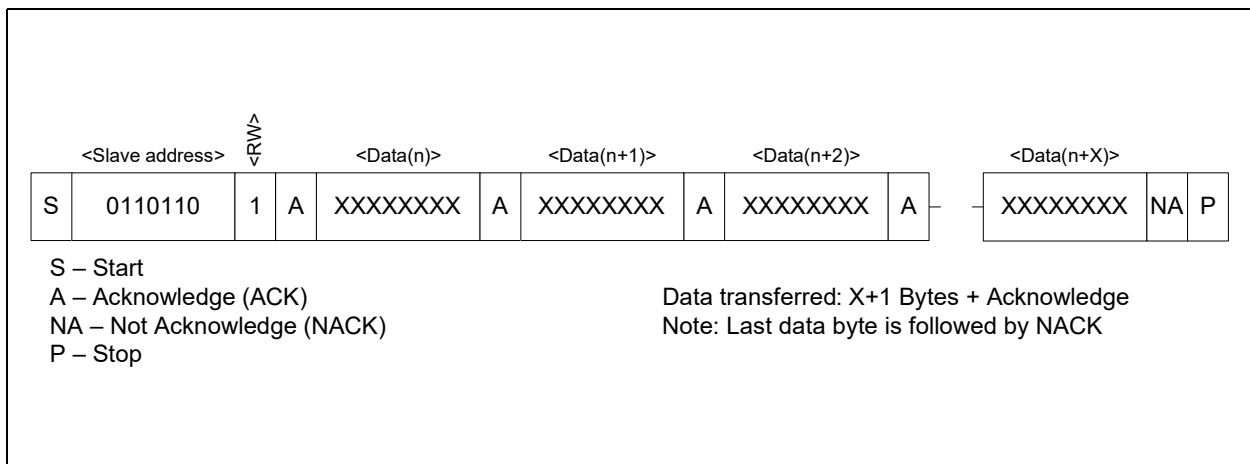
<Slave address> <RW> <Data(n)> <Data(n+1)> <Data(n+2)> <Data(n+X)>

| S | 0110110 | 1 | A | XXXXXXXX | A | XXXXXXXX | A | XXXXXXXX | A | | XXXXXXXX | NA | P |
|---|---|---|---|---|---|---|---|---|---|---|---|---|---|

S – Start
A – Acknowledge (ACK)
NA – Not Acknowledge (NACK)
P – Stop

Data transferred: X+1 Bytes + Acknowledge
Note: Last data byte is followed by NACK